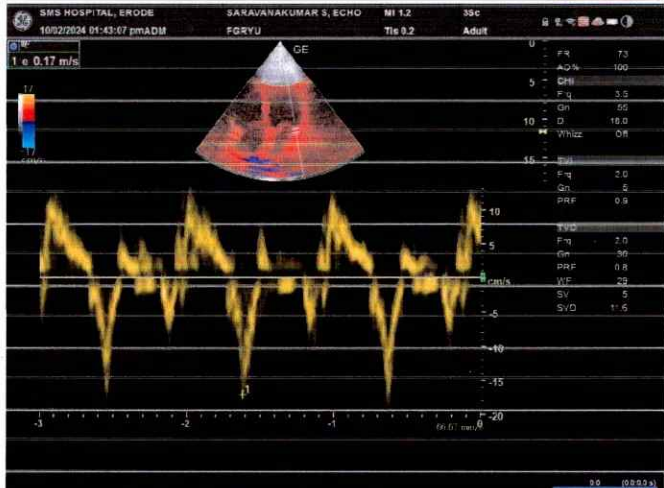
SMS HOSPITAL, ERODE
10/02/2024 01:43:07 pmADM
SARAVANAKUMAR S, ECHO
FGRYU
MI 1.2
Tis 0.2
35c
Adult

1 e' 0.17 m/s

GE

17
-17
cm/s

0
5
10
15

FR 73
AO% 100
CHI
Frq 3.5
Gn 55
D 18.0
Whizz Off
TVI
Frq 2.0
Gn 5
PRF 0.9
TVD
Frq 2.0
Gn 30
PRF 0.8
WF 29
SV 5
SVD 11.5

10
5
cm/s
-5
-10
-15
-20

1

-3
-2
-1
0
66.67 mm/s

0.0 (00:03 s)